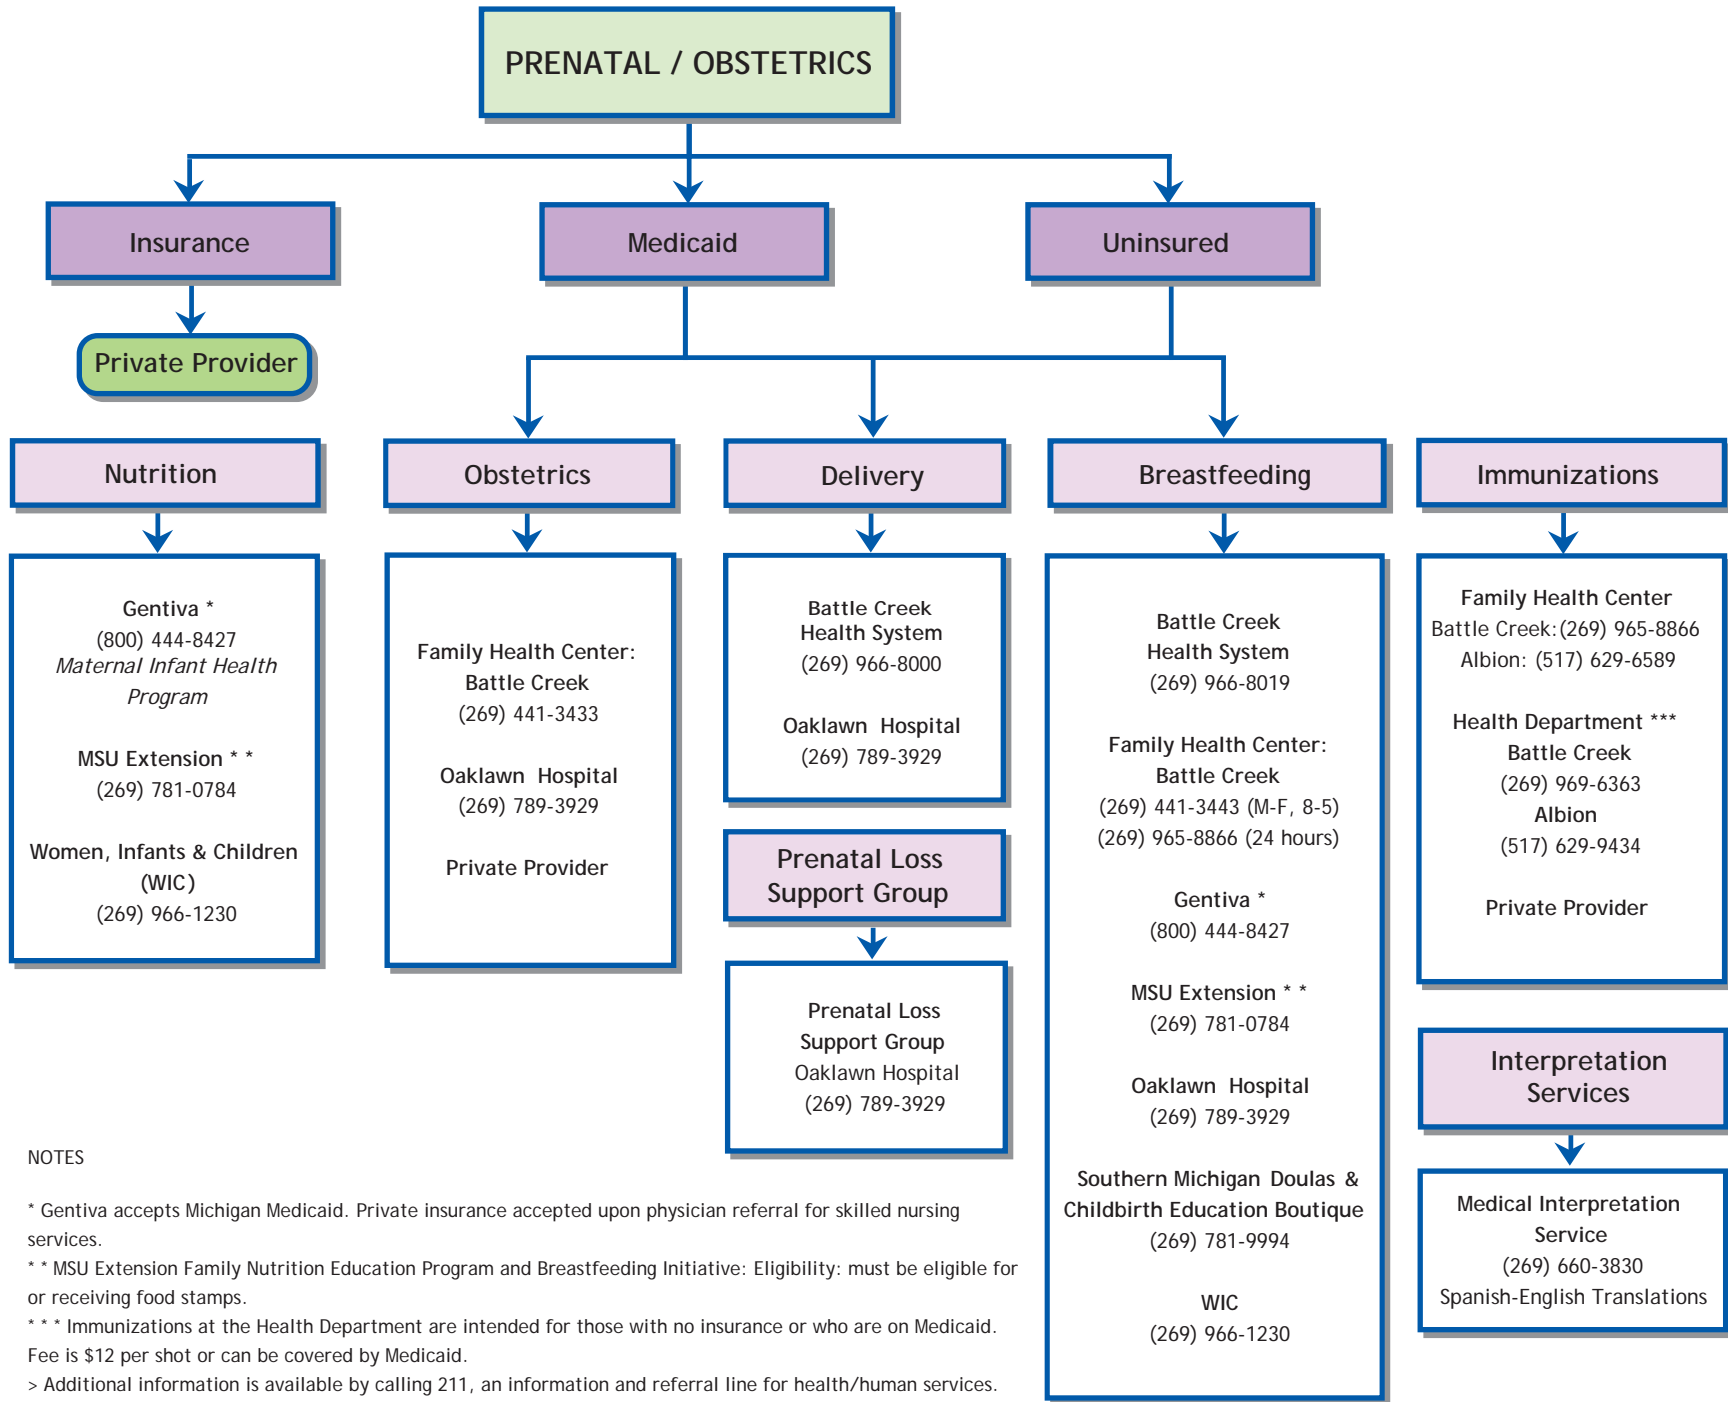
PRENATAL / OBSTETRICS

Insurance

Medicaid

Uninsured

Private Provider

Nutrition

Gentiva *
(800) 444-8427
*Maternal Infant Health Program*

MSU Extension * *
(269) 781-0784

Women, Infants & Children (WIC)
(269) 966-1230

Obstetrics

Family Health Center:
Battle Creek
(269) 441-3433

Oaklawn Hospital
(269) 789-3929

Private Provider

Delivery

Battle Creek
Health System
(269) 966-8000

Oaklawn Hospital
(269) 789-3929

Prenatal Loss
Support Group

Prenatal Loss
Support Group
Oaklawn Hospital
(269) 789-3929

Breastfeeding

Battle Creek
Health System
(269) 966-8019

Family Health Center:
Battle Creek
(269) 441-3443 (M-F, 8-5)
(269) 965-8866 (24 hours)

Gentiva *
(800) 444-8427

MSU Extension * *
(269) 781-0784

Oaklawn Hospital
(269) 789-3929

Southern Michigan Doulas &
Childbirth Education Boutique
(269) 781-9994

WIC
(269) 966-1230

Immunizations

Family Health Center
Battle Creek:(269) 965-8866
Albion: (517) 629-6589

Health Department ***
Battle Creek
(269) 969-6363
Albion
(517) 629-9434

Private Provider

Interpretation
Services

Medical Interpretation
Service
(269) 660-3830
Spanish-English Translations

NOTES

* Gentiva accepts Michigan Medicaid. Private insurance accepted upon physician referral for skilled nursing services.
* * MSU Extension Family Nutrition Education Program and Breastfeeding Initiative: Eligibility: must be eligible for or receiving food stamps.
* * * Immunizations at the Health Department are intended for those with no insurance or who are on Medicaid. Fee is $12 per shot or can be covered by Medicaid.
> Additional information is available by calling 211, an information and referral line for health/human services.